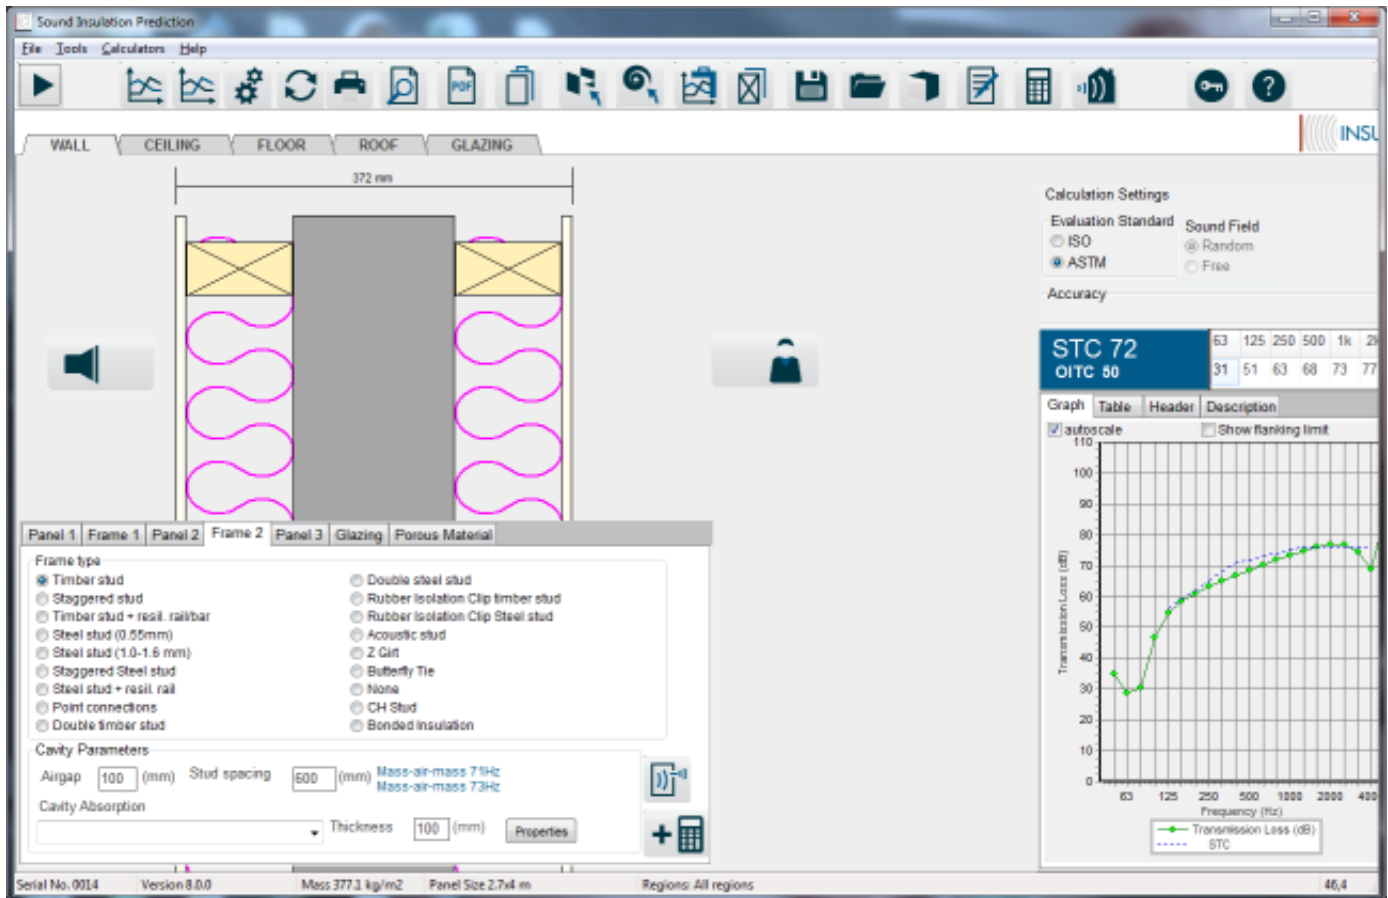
Sound Insulation Prediction

File Tools Calculators Help

WALL CEILING FLOOR ROOF GLAZING

INSU

372 mm

Calculation Settings

Evaluation Standard
ISO
ASTM

Sound Field
Random
Free

Accuracy

STC 72
OITC 50

| 63 | 125 | 250 | 500 | 1k | 2k |
|---|---|---|---|---|---|
| 31 | 51 | 63 | 68 | 73 | 77 |

Graph Table Header Description

autoscale
Show flanking limit

110
100
90
80
70
60
50
40
30
20
10
0

Transmission Loss (dB)

63 125 250 500 1000 2000 400

Frequency (Hz)

Transmission Loss (dB)
STC

Panel 1 Frame 1 Panel 2 Frame 2 Panel 3 Glazing Porous Material

Frame type
Timber stud
Staggered stud
Timber stud + resil. rail/bar
Steel stud (0.55mm)
Steel stud (1.0-1.6 mm)
Staggered Steel stud
Steel stud + resil. rail
Point connections
Double timber stud
Double steel stud
Rubber Isolation Clip timber stud
Rubber Isolation Clip Steel stud
Acoustic stud
Z Girt
Butterfly Tie
None
CH Stud
Bonded Insulation

Cavity Parameters
Airgap 100 (mm) Stud spacing 600 (mm) Mass-air-mass 71Hz
Mass-air-mass 73Hz
Cavity Absorption
Thickness 100 (mm) Properties

Serial No. 0014 Version 8.0.0 Mass 377.1 kg/m2 Panel Size 2.7x4 m Regions: All regions 46,4